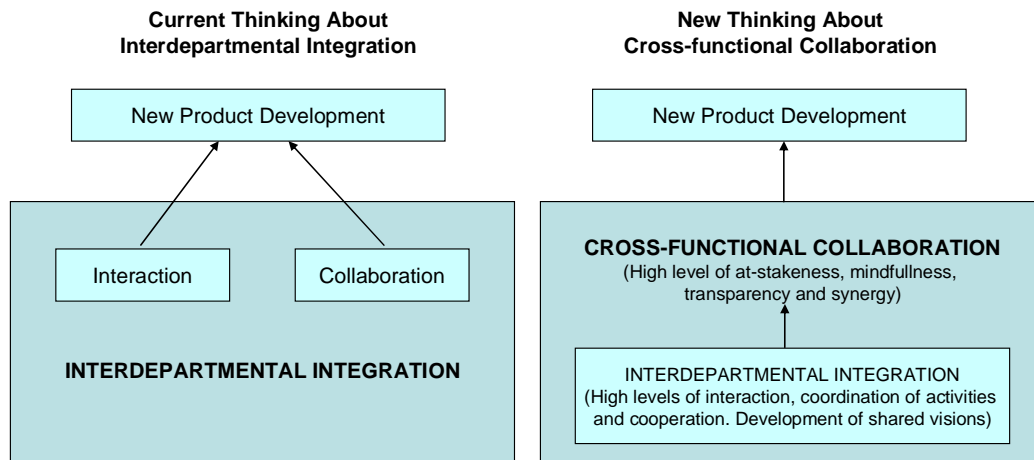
Current Thinking About Interdepartmental Integration

New Product Development

Interaction

Collaboration

INTERDEPARTMENTAL INTEGRATION

New Thinking About Cross-functional Collaboration

New Product Development

CROSS-FUNCTIONAL COLLABORATION
(High level of at-stakeness, mindfullness, transparency and synergy)

INTERDEPARTMENTAL INTEGRATION
(High levels of interaction, coordination of activities and cooperation. Development of shared visions)